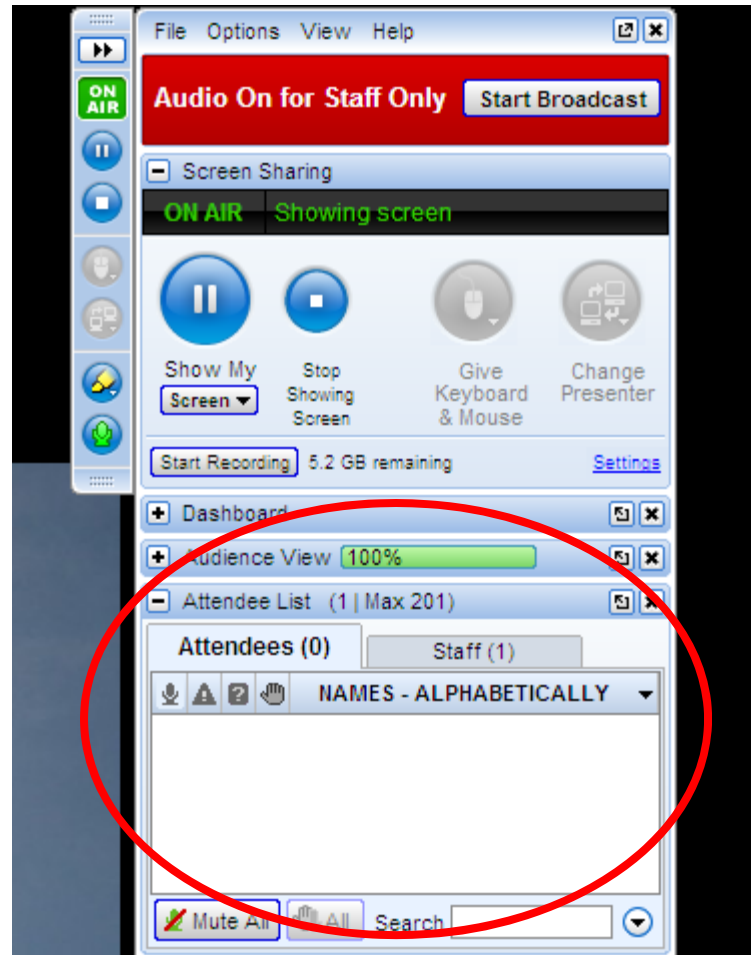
ON AIR

File Options View Help

Audio On for Staff Only Start Broadcast

Screen Sharing

ON AIR Showing screen

Show My Screen

Stop Showing Screen

Give Keyboard & Mouse

Change Presenter

Start Recording 5.2 GB remaining Settings

Dashboard

Audience View 100%

Attendee List (1 | Max 201)

Attendees (0)

Staff (1)

NAMES - ALPHABETICALLY

Mute All All Search